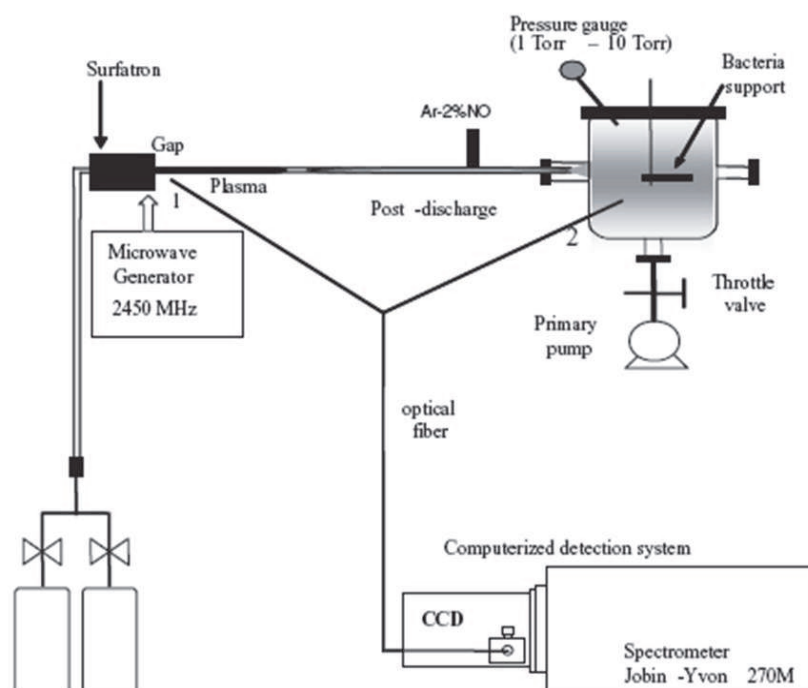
Pressure gauge
(1 Torr – 10 Torr)

Bacteria support

Surfatron

Gap

Ar-2%NO

Plasma

1

Post -discharge

2

Microwave Generator
2450 MHz

Throttle valve

Primary pump

optical fiber

Computerized detection system

CCD

Spectrometer
Jobin -Yvon 270M